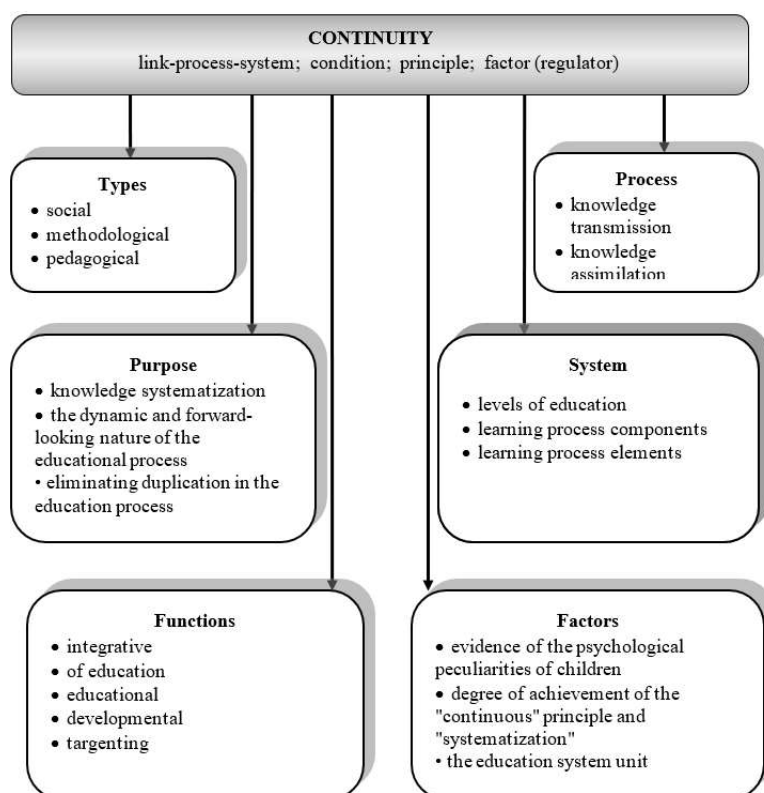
CONTINUITY
link-process-system; condition; principle; factor (regulator)

Types
• social
• methodological
• pedagogical

Process
• knowledge transmission
• knowledge assimilation

Purpose
• knowledge systematization
• the dynamic and forward-looking nature of the educational process
• eliminating duplication in the education process

System
• levels of education
• learning process components
• learning process elements

Functions
• integrative
• of education
• educational
• developmental
• targenting

Factors
• evidence of the psychological peculiarities of children
• degree of achievement of the "continuous" principle and "systematization"
• the education system unit